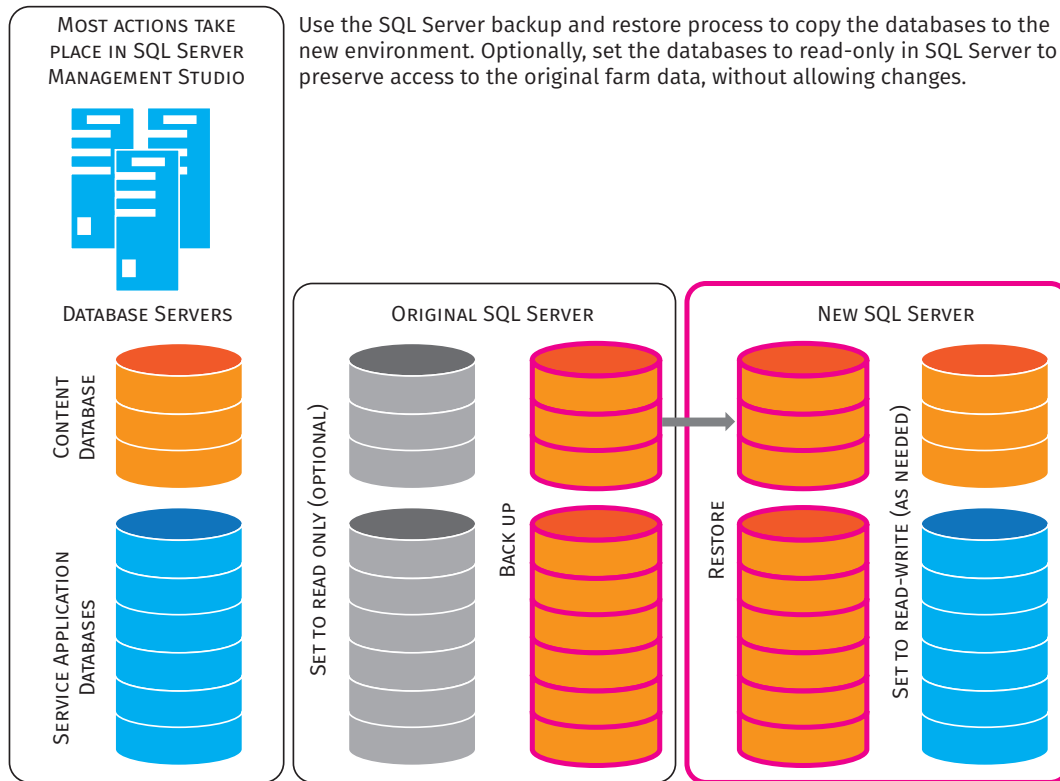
Most actions take place in SQL Server Management Studio

Use the SQL Server backup and restore process to copy the databases to the new environment. Optionally, set the databases to read-only in SQL Server to preserve access to the original farm data, without allowing changes.

Database Servers

Content Database

Service Application Databases

Original SQL Server

Set to read only (optional)

Back up

New SQL Server

Restore

Set to read-write (as needed)